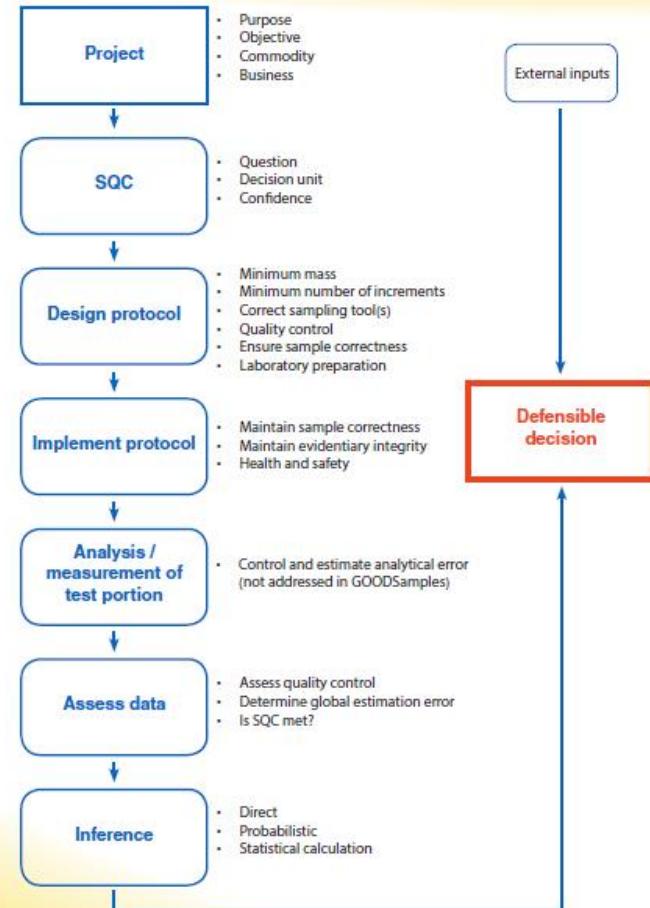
Project

- Purpose
- Objective
- Commodity
- Business

External inputs

SQC

- Question
- Decision unit
- Confidence

Design protocol

- Minimum mass
- Minimum number of increments
- Correct sampling tool(s)
- Quality control
- Ensure sample correctness
- Laboratory preparation

Defensible decision

Implement protocol

- Maintain sample correctness
- Maintain evidentiary integrity
- Health and safety

Analysis / measurement of test portion

- Control and estimate analytical error (not addressed in GOODSamples)

Assess data

- Assess quality control
- Determine global estimation error
- Is SQC met?

Inference

- Direct
- Probabilistic
- Statistical calculation